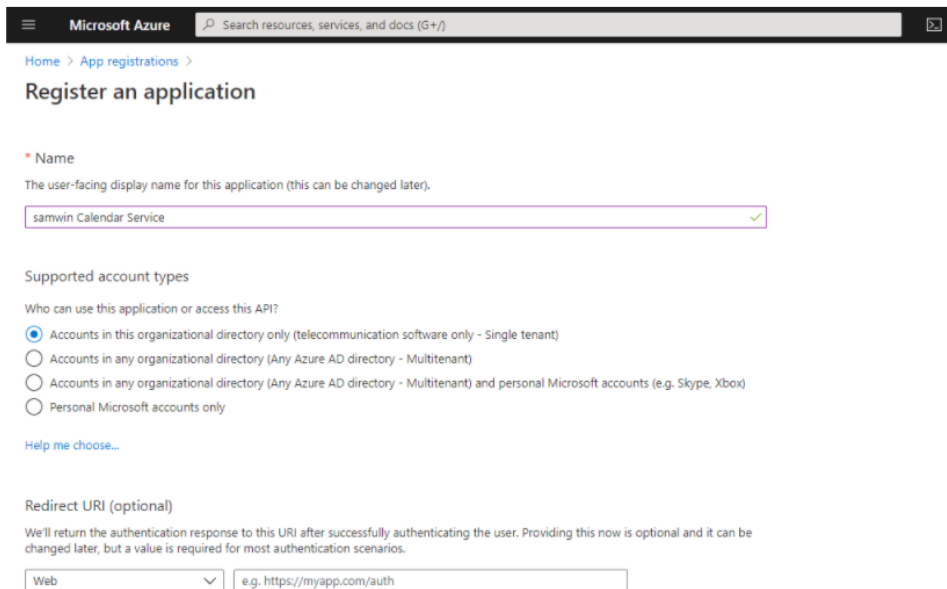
Microsoft Azure

Search resources, services, and docs (G+/)

Home > App registrations >

Register an application

* Name

The user-facing display name for this application (this can be changed later).

samwin Calendar Service

Supported account types

Who can use this application or access this API?

Accounts in this organizational directory only (telecommunication software only - Single tenant)

Accounts in any organizational directory (Any Azure AD directory - Multitenant)

Accounts in any organizational directory (Any Azure AD directory - Multitenant) and personal Microsoft accounts (e.g. Skype, Xbox)

Personal Microsoft accounts only

Help me choose...

Redirect URI (optional)

We'll return the authentication response to this URI after successfully authenticating the user. Providing this now is optional and it can be changed later, but a value is required for most authentication scenarios.

Web

e.g. https://myapp.com/auth